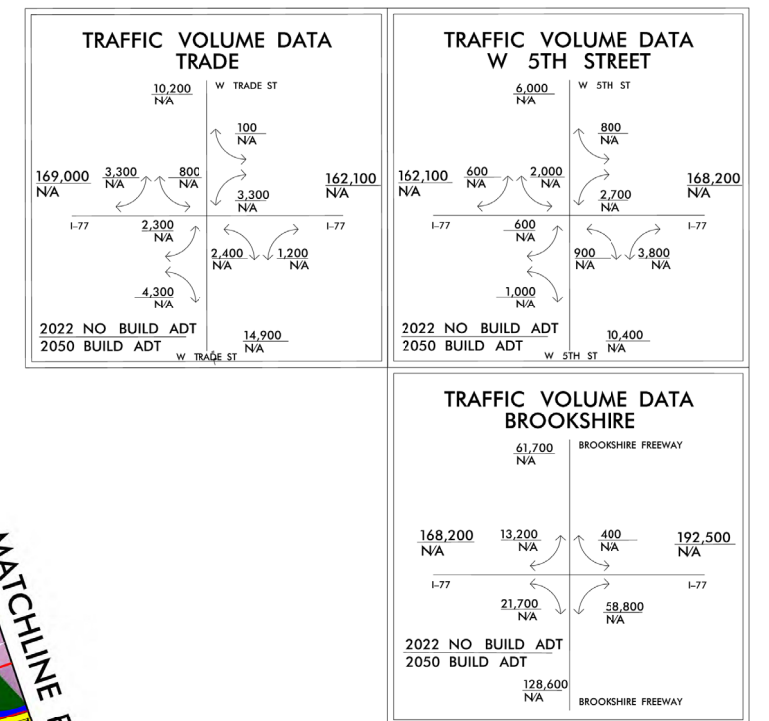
TRAFFIC VOLUME DATA
TRADE

10,200
N/A

W TRADE ST

100
N/A

169,000
N/A

3,300
N/A

800
N/A

3,300
N/A

162,100
N/A

I-77

2,300
N/A

I-77

2,400
N/A

1,200
N/A

4,300
N/A

2022 NO BUILD ADT
2050 BUILD ADT

14,900
N/A

W TRADE ST

TRAFFIC VOLUME DATA
W 5TH STREET

6,000
N/A

W 5TH ST

800
N/A

162,100
N/A

600
N/A

2,000
N/A

2,700
N/A

168,200
N/A

I-77

600
N/A

I-77

900
N/A

3,800
N/A

1,000
N/A

2022 NO BUILD ADT
2050 BUILD ADT

10,400
N/A

W 5TH ST

TRAFFIC VOLUME DATA
BROOKSHIRE

61,700
N/A

BROOKSHIRE FREEWAY

168,200
N/A

13,200
N/A

400
N/A

192,500
N/A

I-77

I-77

21,700
N/A

58,800
N/A

2022 NO BUILD ADT
2050 BUILD ADT

128,600
N/A

BROOKSHIRE FREEWAY

MATCHLINE